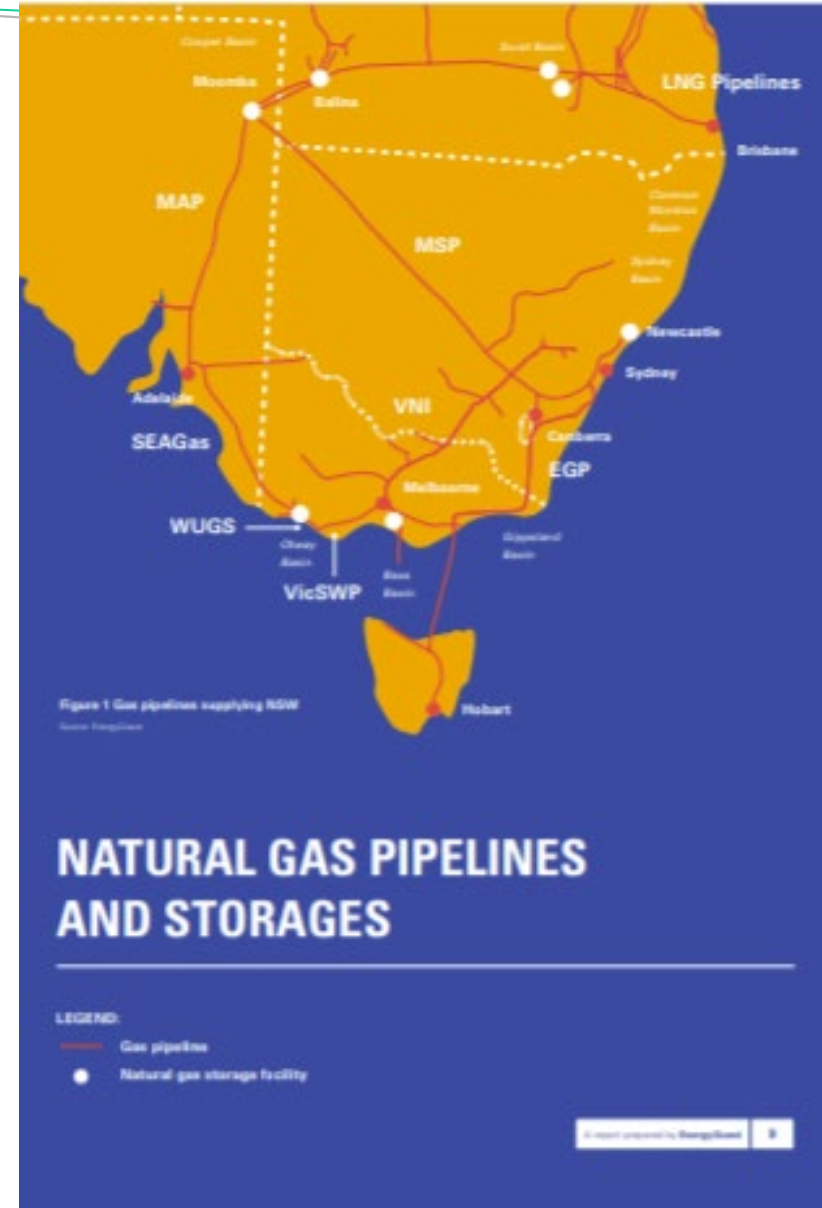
Cooper Basin
Moomba
Ballera
Surat Basin
LNG Pipelines
Brisbane
MAP
Clarence Moreton Basin
MSP
Sydney Basin
Newcastle
Sydney
Adelaide
SEAGas
VNI
Canberra
EGP
Melbourne
WUGS
Otway Basin
VicSWP
Bass Basin
Gippsland Basin
Hobart

Figure 1 Gas pipelines supplying NSW
Source: EnergyQuest

NATURAL GAS PIPELINES AND STORAGES

LEGEND:
Gas pipeline
Natural gas storage facility

A report prepared by EnergyQuest
3